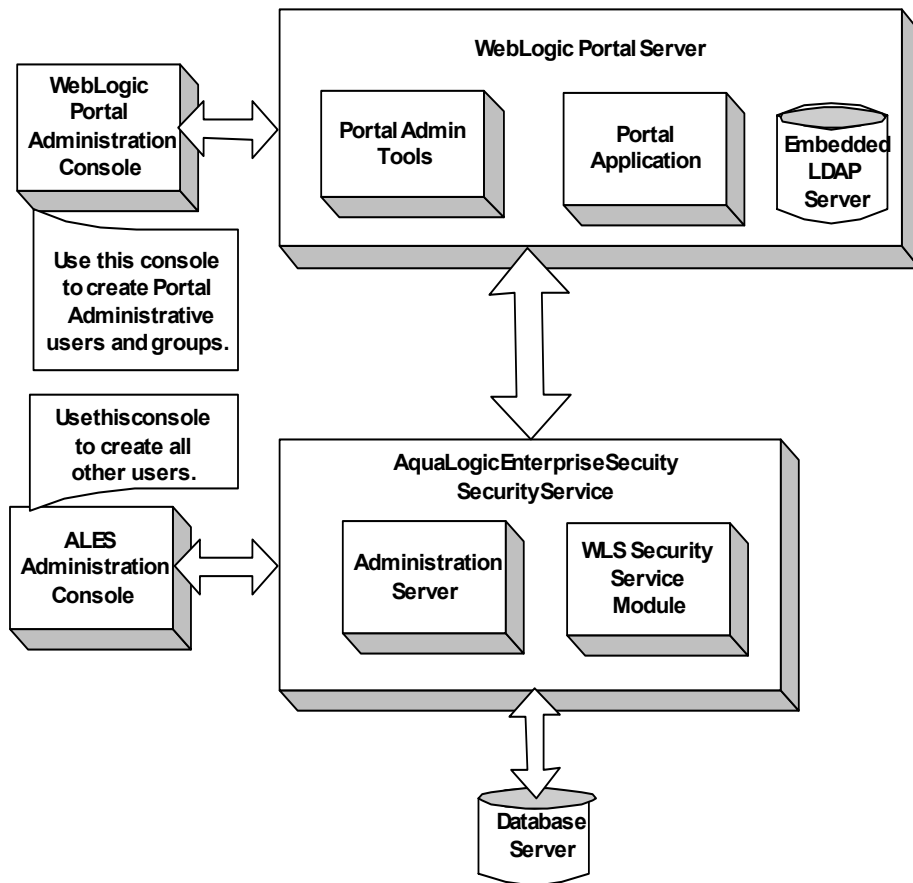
WebLogic Portal Server

WebLogic Portal Administration Console

Portal Admin Tools

Portal Application

Embedded LDAP Server

Use this console to create Portal Administrative users and groups.

Usethisconsole to create all other users.

AquaLogicEnterpriseSecuity SecurityService

ALES Administration Console

Administration Server

WLS Security Service Module

Database Server